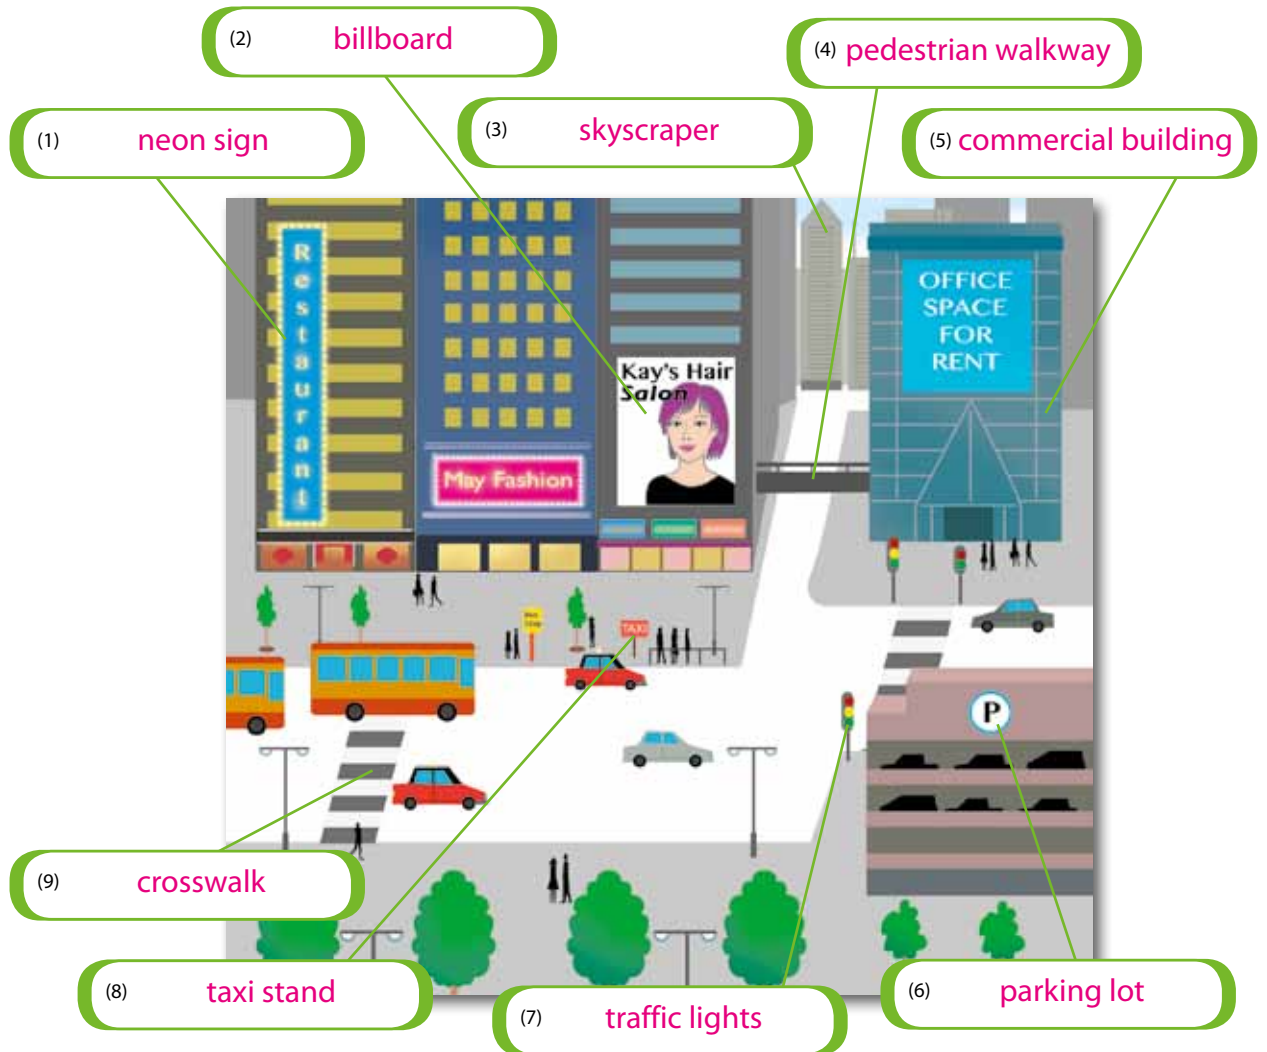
(2) billboard

(4) pedestrian walkway

(1) neon sign

(3) skyscraper

(5) commercial building

Restaurant

May Fashion

Kay's Hair Salon

OFFICE SPACE FOR RENT

TAXI

P

(9) crosswalk

(8) taxi stand

(7) traffic lights

(6) parking lot